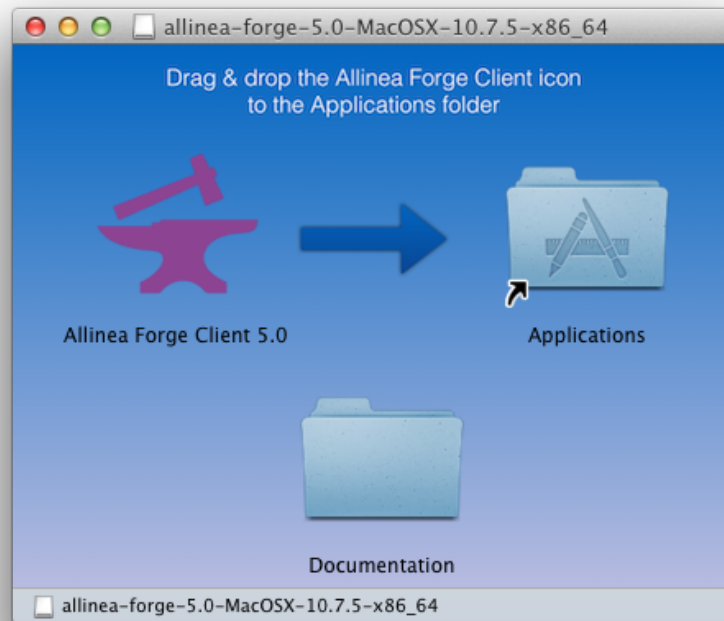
allinea-forge-5.0-MacOSX-10.7.5-x86_64

Drag & drop the Allinea Forge Client icon to the Applications folder

Allinea Forge Client 5.0

Applications

Documentation

allinea-forge-5.0-MacOSX-10.7.5-x86_64